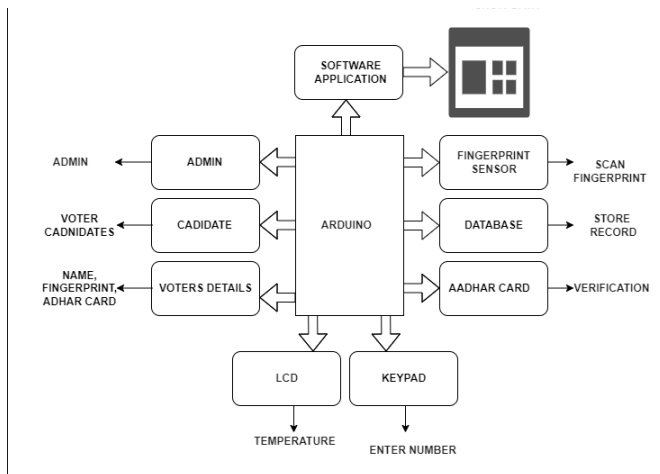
SOFTWARE APPLICATION

ADMIN

ADMIN

FINGERPRINT SENSOR

SCAN FINGERPRINT

VOTER CADNIDATES

CADIDATE

ARDUINO

DATABASE

STORE RECORD

NAME, FINGERPRINT, ADHAR CARD

VOTERS DETAILS

AADHAR CARD

VERIFICATION

LCD

KEYPAD

TEMPERATURE

ENTER NUMBER